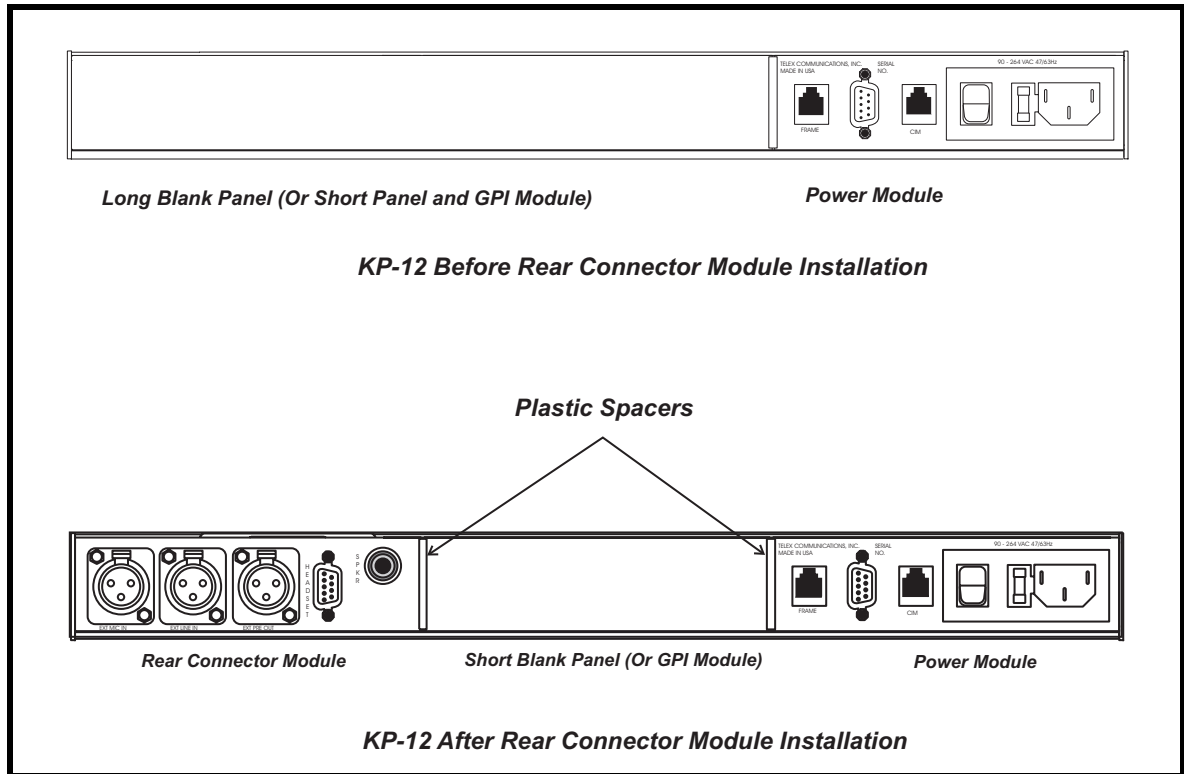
TELEX COMMUNICATIONS, INC.
MADE IN USA

SERIAL NO.

90 - 264 VAC 47/63Hz

FRAME

CIM

Long Blank Panel (Or Short Panel and GPI Module)

Power Module

KP-12 Before Rear Connector Module Installation

Plastic Spacers

H E A D S E T

S P K R

EXT MIC IN

EXT LINE IN

EXT PRE OUT

TELEX COMMUNICATIONS, INC.
MADE IN USA

SERIAL NO.

90 - 264 VAC 47/63Hz

FRAME

CIM

Rear Connector Module

Short Blank Panel (Or GPI Module)

Power Module

KP-12 After Rear Connector Module Installation